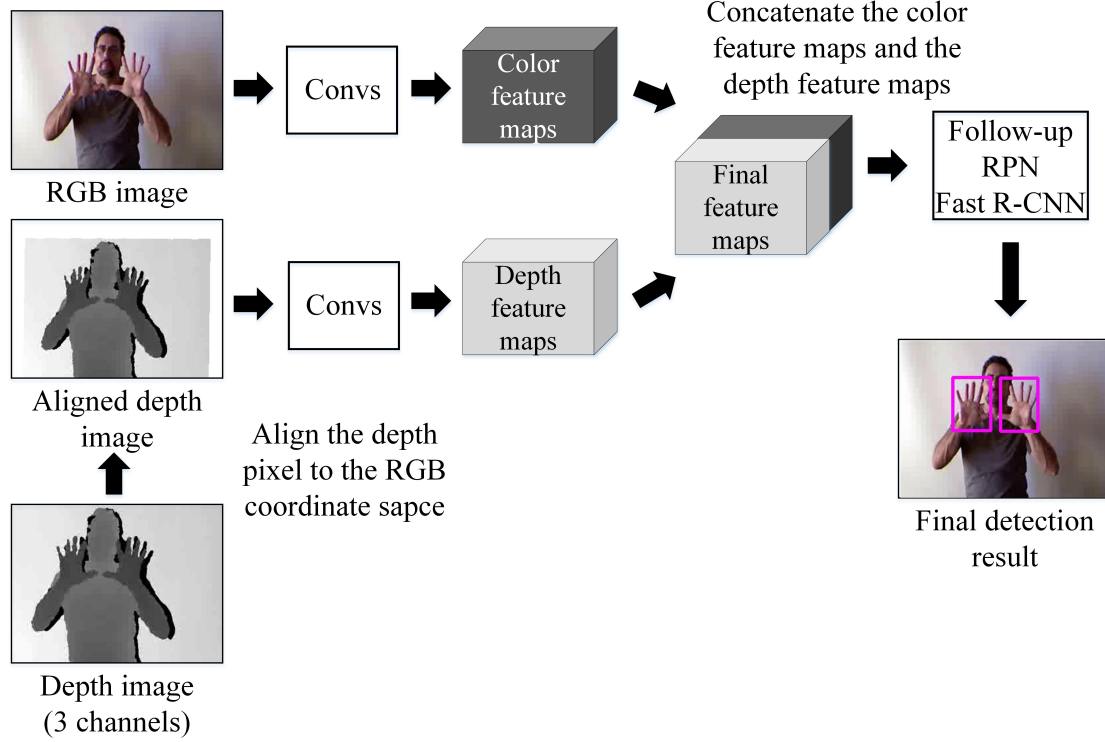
RGB image

Convs

Color feature maps

Concatenate the color feature maps and the depth feature maps

Final feature maps

Follow-up RPN Fast R-CNN

Aligned depth image

Convs

Depth feature maps

Align the depth pixel to the RGB coordinate sapce

Depth image (3 channels)

Final detection result